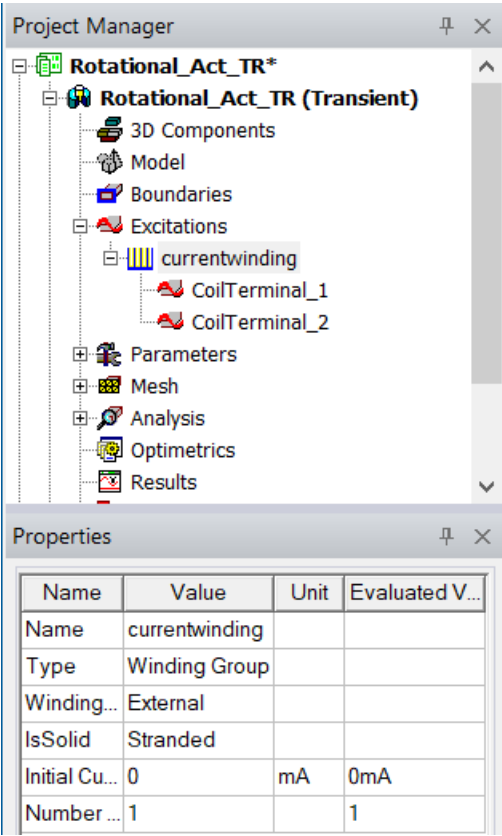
Project Manager

Rotational_Act_TR*
Rotational_Act_TR (Transient)
3D Components
Model
Boundaries
Excitations
currentwinding
CoilTerminal_1
CoilTerminal_2
Parameters
Mesh
Analysis
Optimetrics
Results

Properties

| Name | Value | Unit | Evaluated V... |
|---|---|---|---|
| Name | currentwinding | | |
| Type | Winding Group | | |
| Winding... | External | | |
| IsSolid | Stranded | | |
| Initial Cu... | 0 | mA | 0mA |
| Number ... | 1 | | 1 |